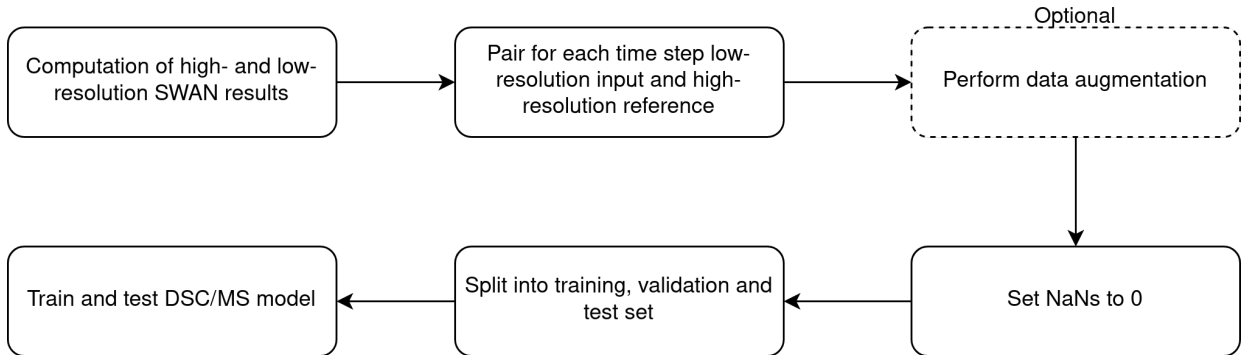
Computation of high- and low-resolution SWAN results

Pair for each time step low-resolution input and high-resolution reference

Optional

Perform data augmentation

Set NaNs to 0

Split into training, validation and test set

Train and test DSC/MS model